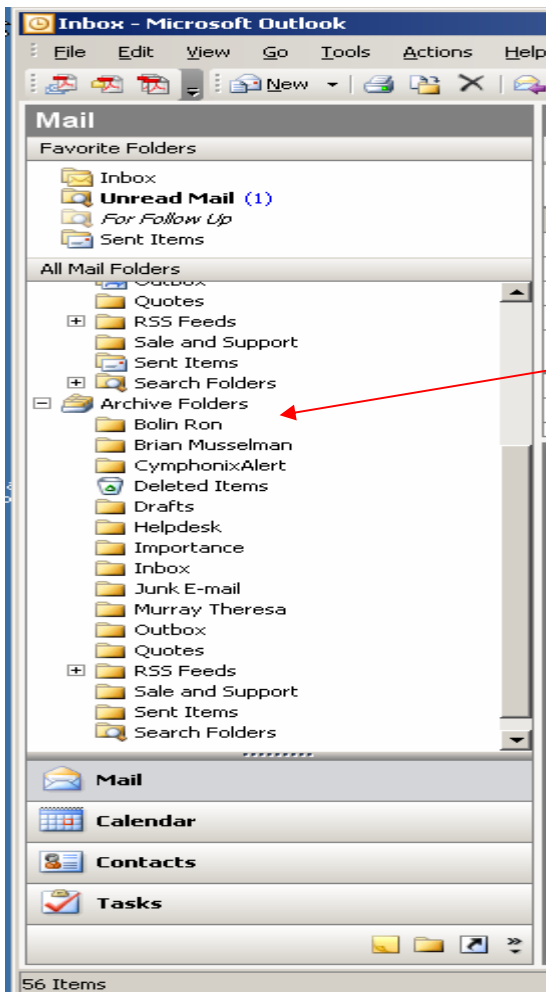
Inbox - Microsoft Outlook

File Edit View Go Tools Actions Help

New

Mail

Favorite Folders

Inbox
Unread Mail (1)
For Follow Up
Sent Items

All Mail Folders

Outbox
Quotes
RSS Feeds
Sale and Support
Sent Items
Search Folders
Archive Folders
Bolin Ron
Brian Musselman
CymphonixAlert
Deleted Items
Drafts
Helpdesk
Importance
Inbox
Junk E-mail
Murray Theresa
Outbox
Quotes
RSS Feeds
Sale and Support
Sent Items
Search Folders

Mail
Calendar
Contacts
Tasks

56 Items